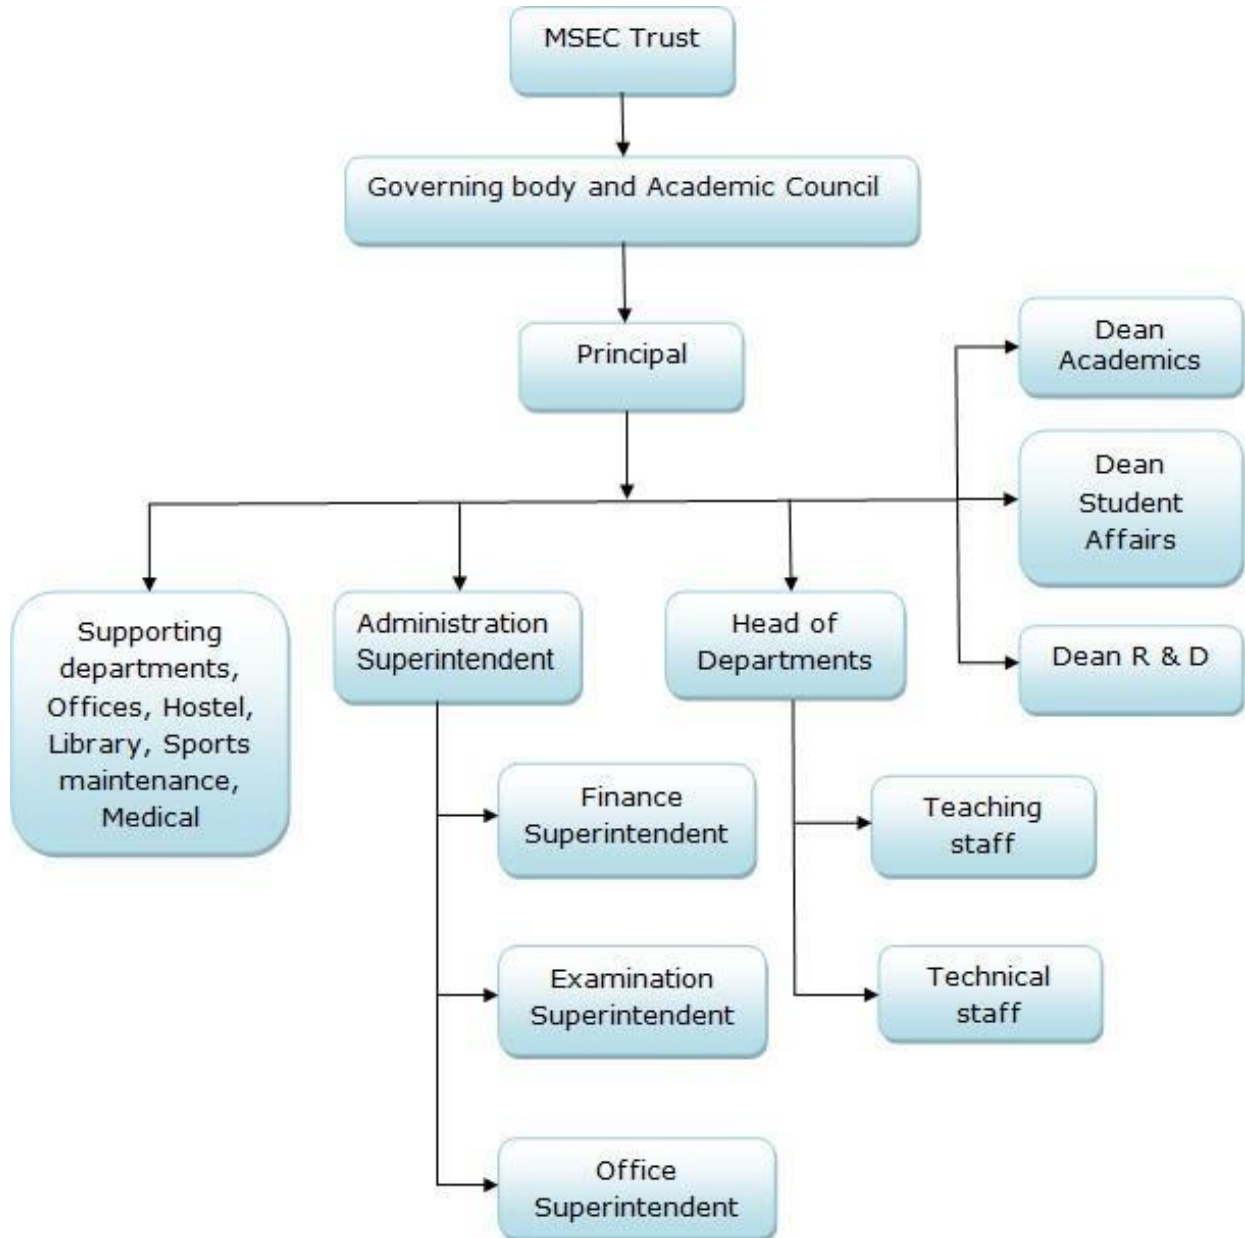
MSEC Trust

Governing body and Academic Council

Principal

Dean Academics

Dean Student Affairs

Dean R & D

Supporting departments, Offices, Hostel, Library, Sports maintenance, Medical

Administration Superintendent

Finance Superintendent

Examination Superintendent

Office Superintendent

Head of Departments

Teaching staff

Technical staff